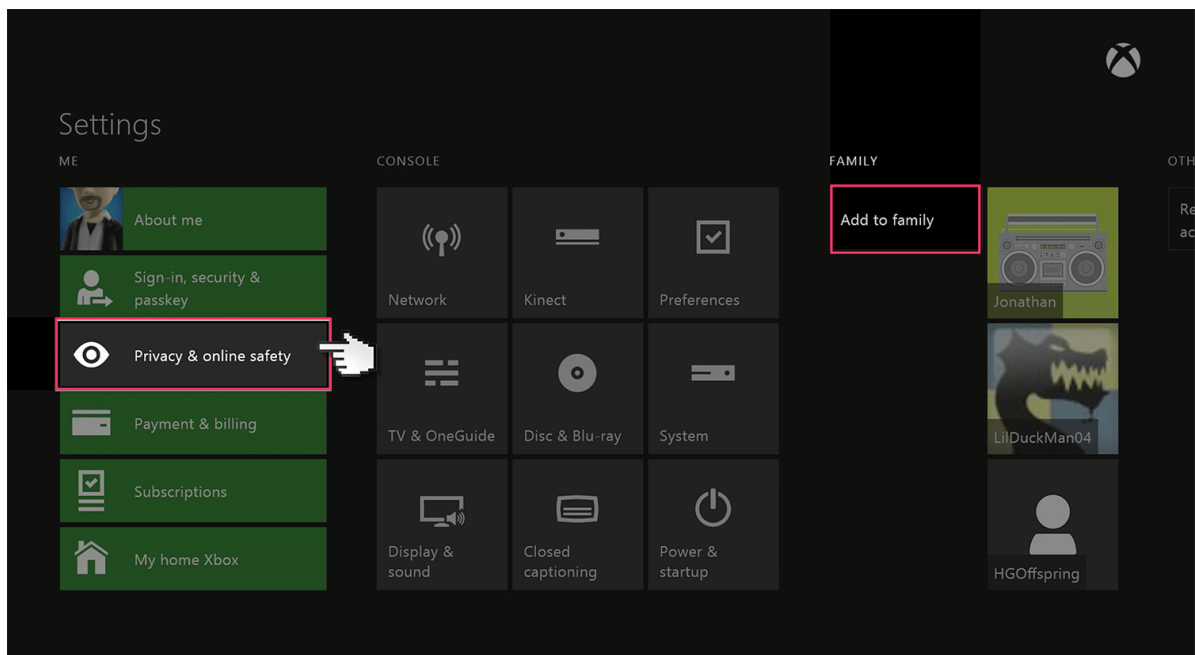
Settings

ME

About me

Sign-in, security & passkey

Privacy & online safety

Payment & billing

Subscriptions

My home Xbox

CONSOLE

Network

Kinect

Preferences

TV & OneGuide

Disc & Blu-ray

System

Display & sound

Closed captioning

Power & startup

FAMILY

Add to family

Jonathan

LilDuckMan04

HGOffspring

OTH

Re
ac